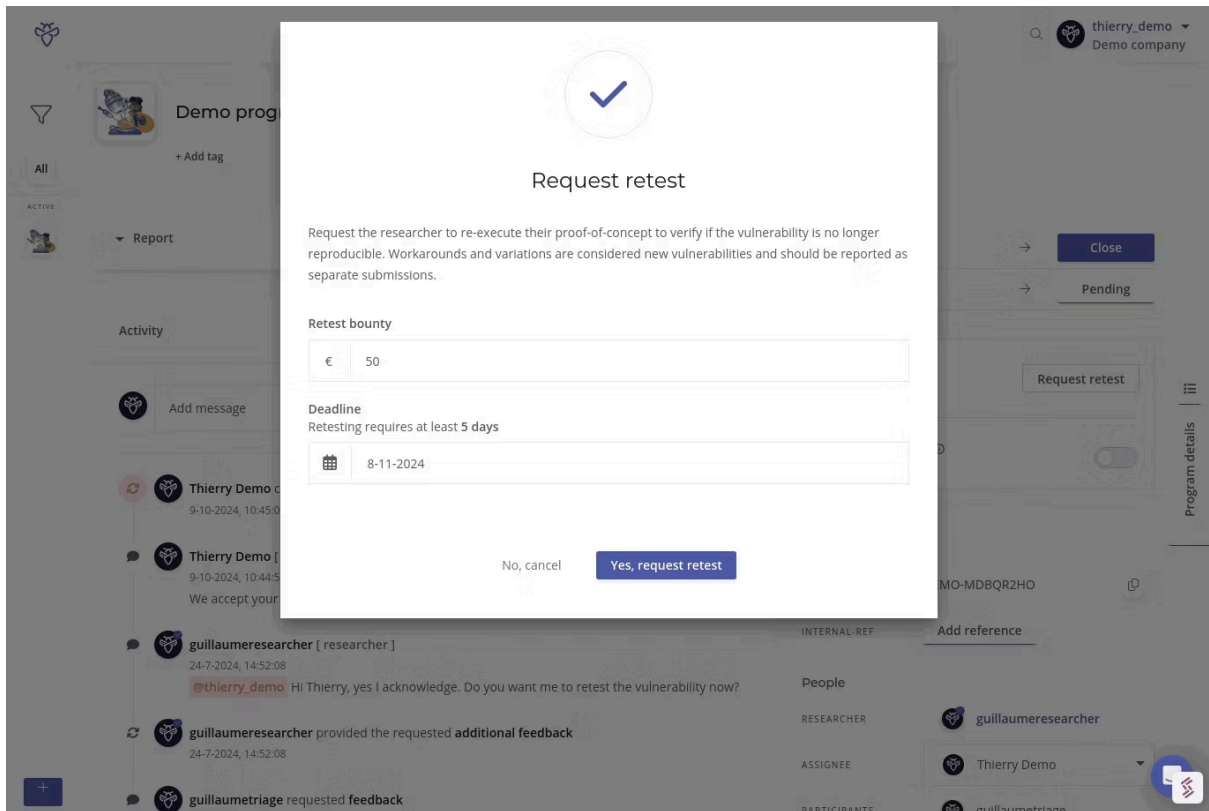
thierry_demo
Demo company

All
ACTIVE

Demo prog
+ Add tag

Report

Close
Pending

Activity

Add message

Request retest

Program details

Thierry Demo
9-10-2024, 10:45:0

Thierry Demo [
9-10-2024, 10:44:5
We accept your

Request retest

Request the researcher to re-execute their proof-of-concept to verify if the vulnerability is no longer reproducible. Workarounds and variations are considered new vulnerabilities and should be reported as separate submissions.

Retest bounty

€ 50

Deadline
Retesting requires at least 5 days

8-11-2024

No, cancel
Yes, request retest

MO-MDBQR2HO

INTERNAL-REF
Add reference

guillaumeresearcher [ researcher ]
24-7-2024, 14:52:08
@thierry_demo Hi Thierry, yes I acknowledge. Do you want me to retest the vulnerability now?

People
RESEARCHER
guillaumeresearcher

guillaumeresearcher provided the requested additional feedback
24-7-2024, 14:52:08

ASSIGNEE
Thierry Demo

guillaumetriage requested feedback

PARTICIPANTS
guillaumetriage